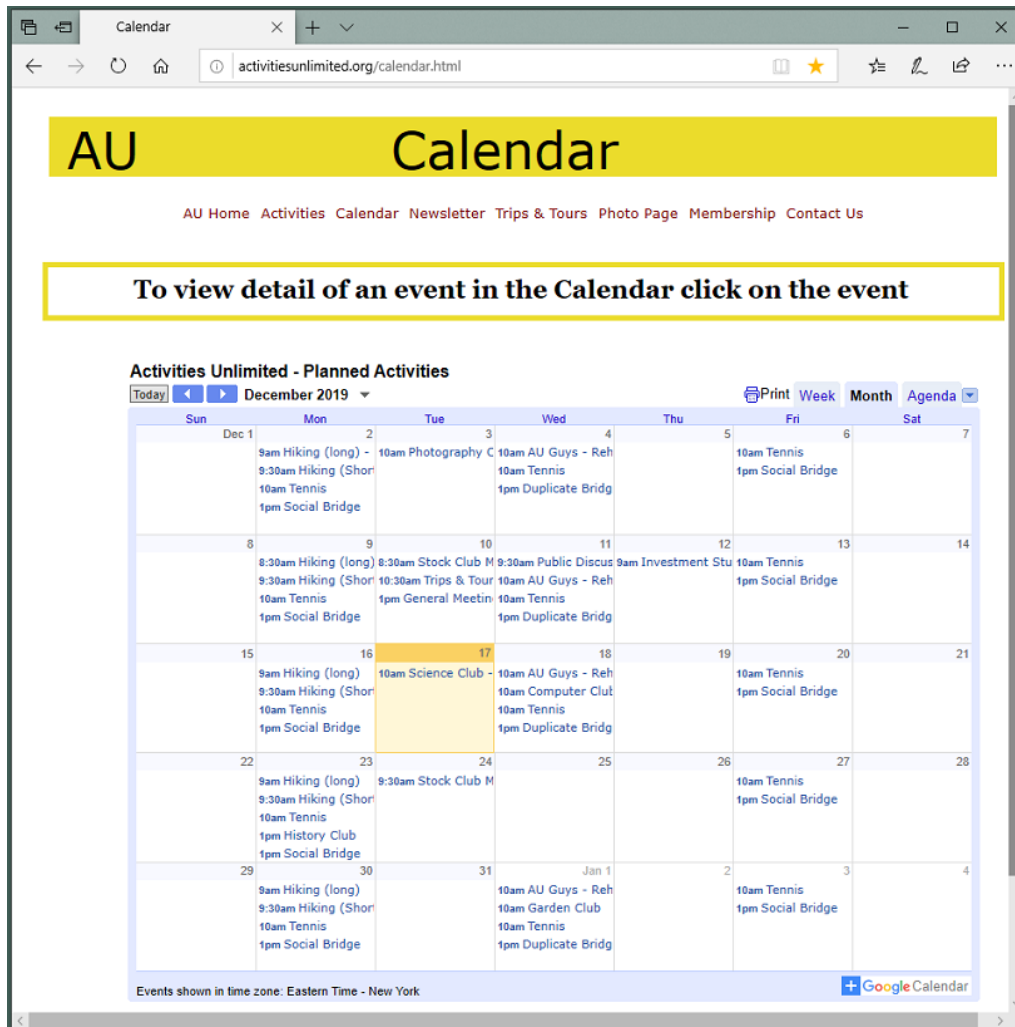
Calendar

activitiesunlimited.org/calendar.html

AU Calendar

AU Home Activities Calendar Newsletter Trips & Tours Photo Page Membership Contact Us

To view detail of an event in the Calendar click on the event

Activities Unlimited - Planned Activities

Today December 2019 Print Week Month Agenda

| Sun | Mon | Tue | Wed | Thu | Fri | Sat |
|---|---|---|---|---|---|---|
| Dec 1 | 2 9am Hiking (long) - 9:30am Hiking (Shor 10am Tennis 1pm Social Bridge | 3 10am Photography C | 4 10am AU Guys - Reh 10am Tennis 1pm Duplicate Bridg | 5 | 6 10am Tennis 1pm Social Bridge | 7 |
| 8 | 9 8:30am Hiking (long) 9:30am Hiking (Shor 10am Tennis 1pm Social Bridge | 10 8:30am Stock Club M 10:30am Trips & Tour 1pm General Meetin | 11 9:30am Public Discus 10am AU Guys - Reh 10am Tennis 1pm Duplicate Bridg | 12 9am Investment Stu | 13 10am Tennis 1pm Social Bridge | 14 |
| 15 | 16 9am Hiking (long) 9:30am Hiking (Shor 10am Tennis 1pm Social Bridge | 17 10am Science Club - | 18 10am AU Guys - Reh 10am Computer Club 10am Tennis 1pm Duplicate Bridg | 19 | 20 10am Tennis 1pm Social Bridge | 21 |
| 22 | 23 9am Hiking (long) 9:30am Hiking (Shor 10am Tennis 1pm History Club 1pm Social Bridge | 24 9:30am Stock Club M | 25 | 26 | 27 10am Tennis 1pm Social Bridge | 28 |
| 29 | 30 9am Hiking (long) 9:30am Hiking (Shor 10am Tennis 1pm Social Bridge | 31 | Jan 1 10am AU Guys - Reh 10am Garden Club 10am Tennis 1pm Duplicate Bridg | 2 | 3 10am Tennis 1pm Social Bridge | 4 |

Events shown in time zone: Eastern Time - New York

Google Calendar